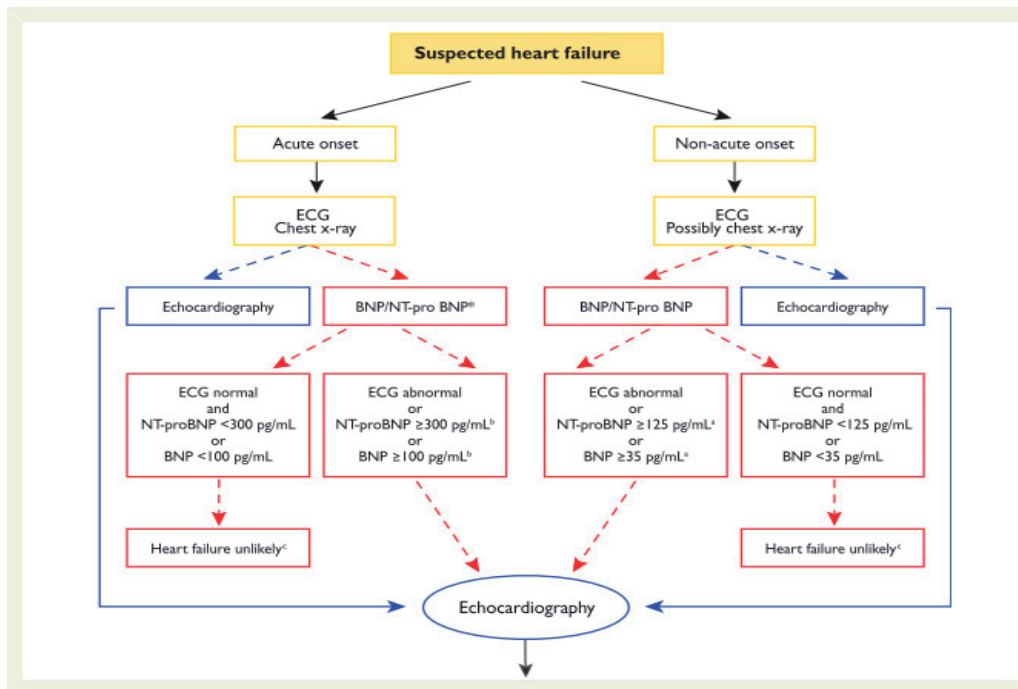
Suspected heart failure

Acute onset

ECG
Chest x-ray

Echocardiography

BNP/NT-pro BNP$^a$

ECG normal
and
NT-proBNP <300 pg/mL
or
BNP <100 pg/mL

Heart failure unlikely$^c$

ECG abnormal
or
NT-proBNP ≥300 pg/mL$^b$
or
BNP ≥100 pg/mL$^b$

Non-acute onset

ECG
Possibly chest x-ray

BNP/NT-pro BNP

Echocardiography

ECG abnormal
or
NT-proBNP ≥125 pg/mL$^a$
or
BNP ≥35 pg/mL$^a$

ECG normal
and
NT-proBNP <125 pg/mL
or
BNP <35 pg/mL

Heart failure unlikely$^c$

Echocardiography